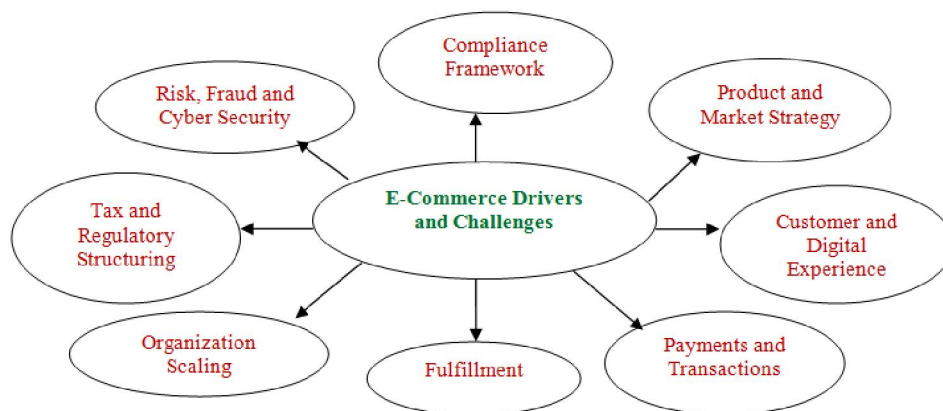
E-Commerce Drivers and Challenges

Compliance Framework

Risk, Fraud and Cyber Security

Product and Market Strategy

Tax and Regulatory Structuring

Customer and Digital Experience

Organization Scaling

Fulfillment

Payments and Transactions